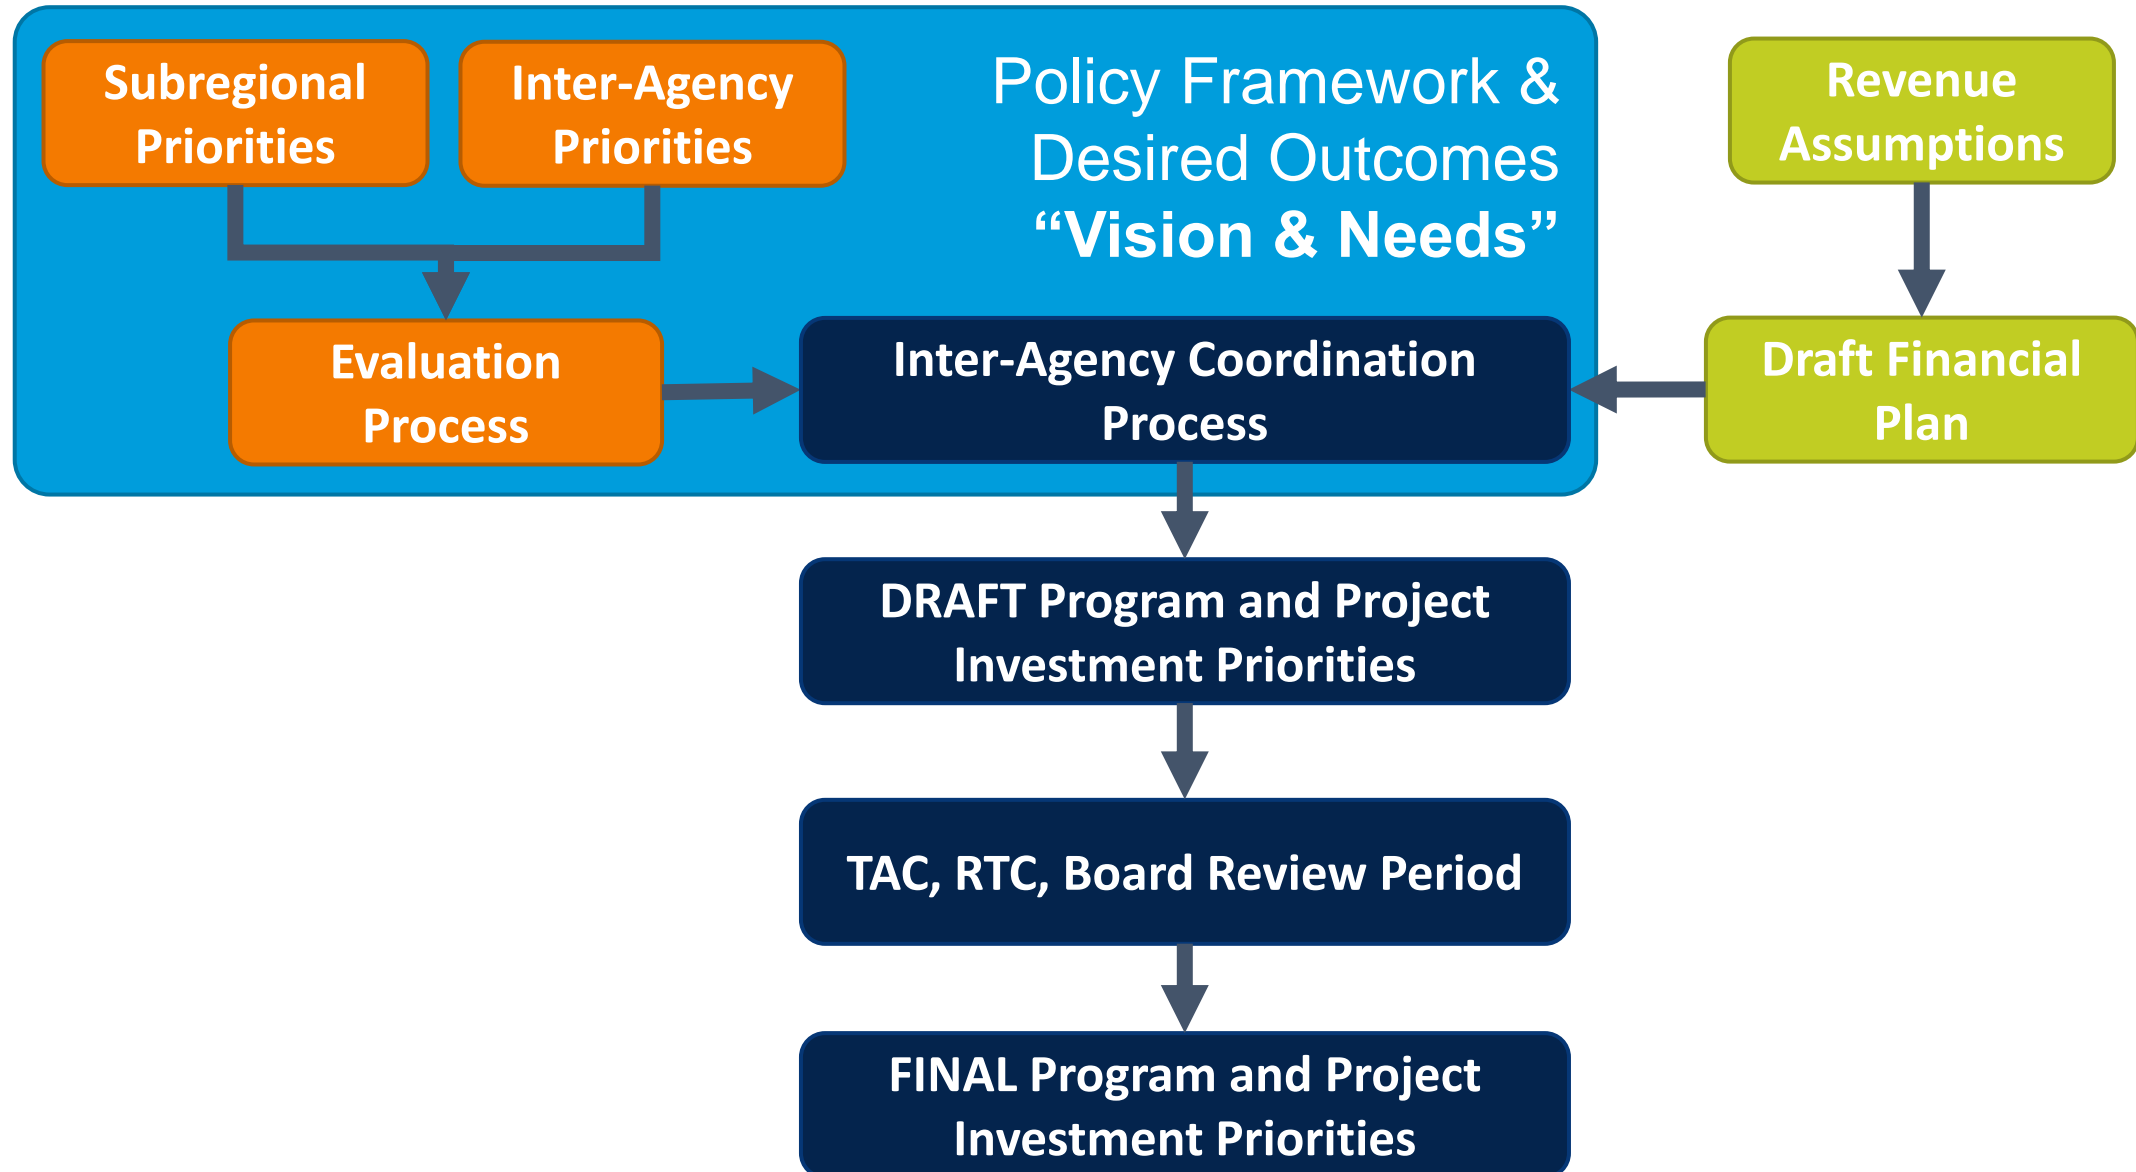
Subregional Priorities

Inter-Agency Priorities

Policy Framework & Desired Outcomes “Vision & Needs”

Revenue Assumptions

Evaluation Process

Inter-Agency Coordination Process

Draft Financial Plan

DRAFT Program and Project Investment Priorities

TAC, RTC, Board Review Period

FINAL Program and Project Investment Priorities